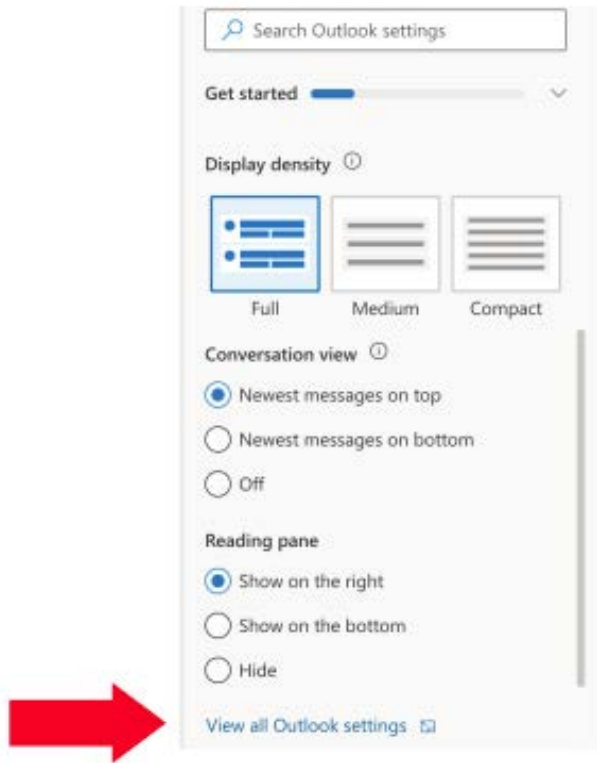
Search Outlook settings

Get started

Display density

Full

Medium

Compact

Conversation view

Newest messages on top

Newest messages on bottom

Off

Reading pane

Show on the right

Show on the bottom

Hide

View all Outlook settings